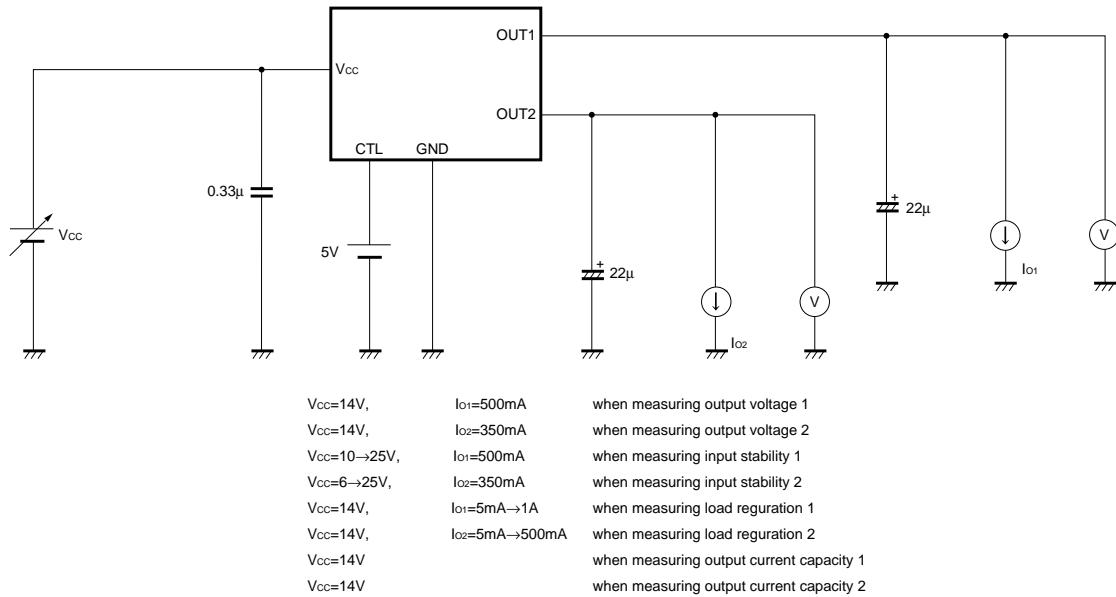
OUT1
Vcc
OUT2
CTL GND
0.33μ
Vcc
5V
22μ
22μ
V
V
Io1
Io2

| | | |
|---|---|---|
| Vcc=14V, | Io1=500mA | when measuring output voltage 1 |
| Vcc=14V, | Io2=350mA | when measuring output voltage 2 |
| Vcc=10→25V, | Io1=500mA | when measuring input stability 1 |
| Vcc=6→25V, | Io2=350mA | when measuring input stability 2 |
| Vcc=14V, | Io1=5mA→1A | when measuring load reguration 1 |
| Vcc=14V, | Io2=5mA→500mA | when measuring load reguration 2 |
| Vcc=14V | | when measuring output current capacity 1 |
| Vcc=14V | | when measuring output current capacity 2 |